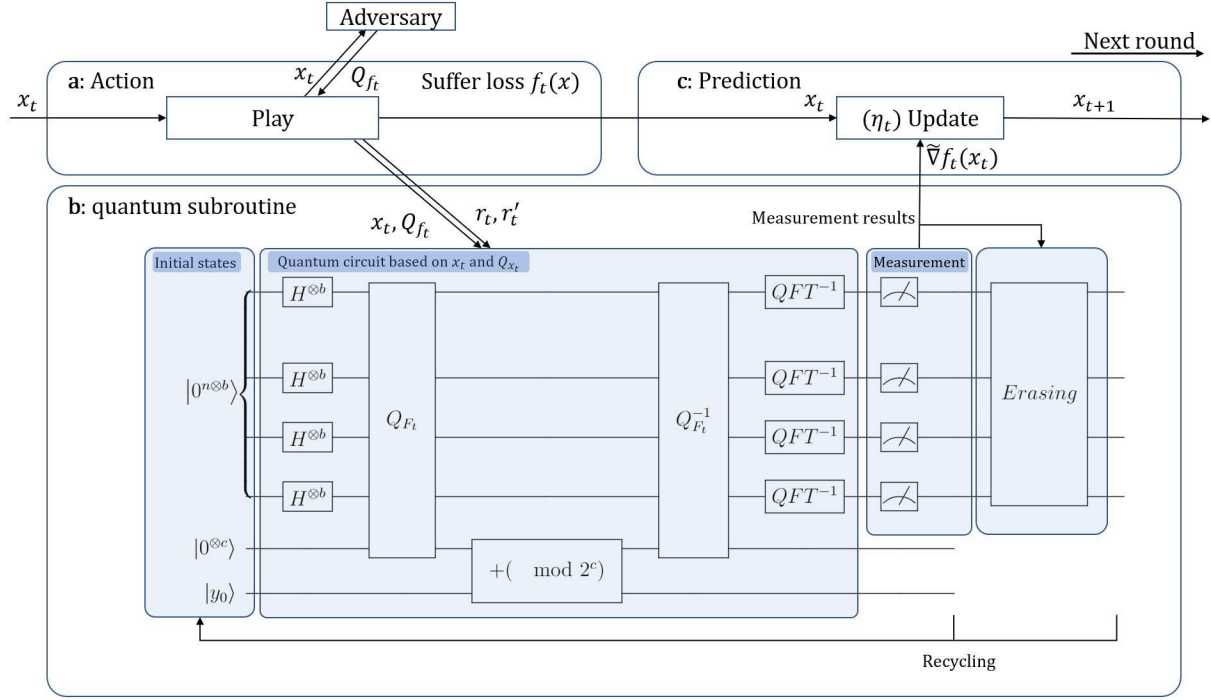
Adversary

Next round

a: Action

$x_t$ $Q_{f_t}$

Suffer loss $f_t(x)$

$x_t$

Play

c: Prediction

$x_t$

$(\eta_t)$ Update

$x_{t+1}$

$\widetilde{\nabla} f_t(x_t)$

b: quantum subroutine

$x_t, Q_{f_t}$

$r_t, r_t'$

Measurement results

Initial states

Quantum circuit based on $x_t$ and $Q_{x_t}$

Measurement

$|0^{n \otimes b}\rangle$

$H^{\otimes b}$

$H^{\otimes b}$

$H^{\otimes b}$

$H^{\otimes b}$

$Q_{F_t}$

$Q_{F_t}^{-1}$

$QFT^{-1}$

$QFT^{-1}$

$QFT^{-1}$

$QFT^{-1}$

$Erasing$

$|0^{\otimes c}\rangle$

$+( \mod 2^c)$

$|y_0\rangle$

Recycling